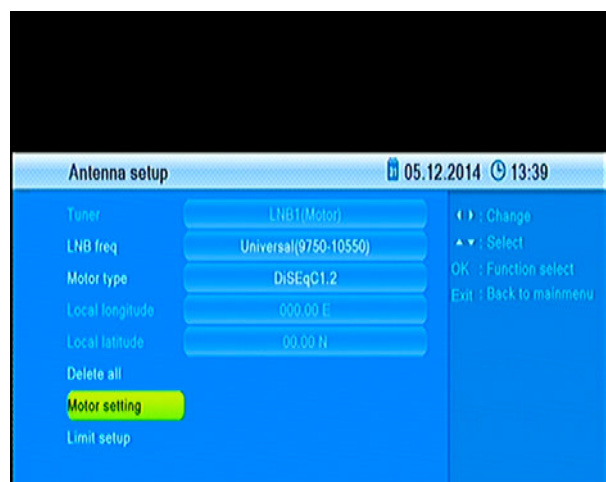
Antenna setup

05.12.2014 13:39

| | |
|---|---|
| Tuner | LNB1(Motor) |
| LNB freq | Universal(9750-10550) |
| Motor type | DiSEqC1.2 |
| Local longitude | 000.00 E |
| Local latitude | 00.00 N |

Delete all

Motor setting

Limit setup

◄► : Change
▲▼ : Select
OK : Function select
Exit : Back to mainmenu